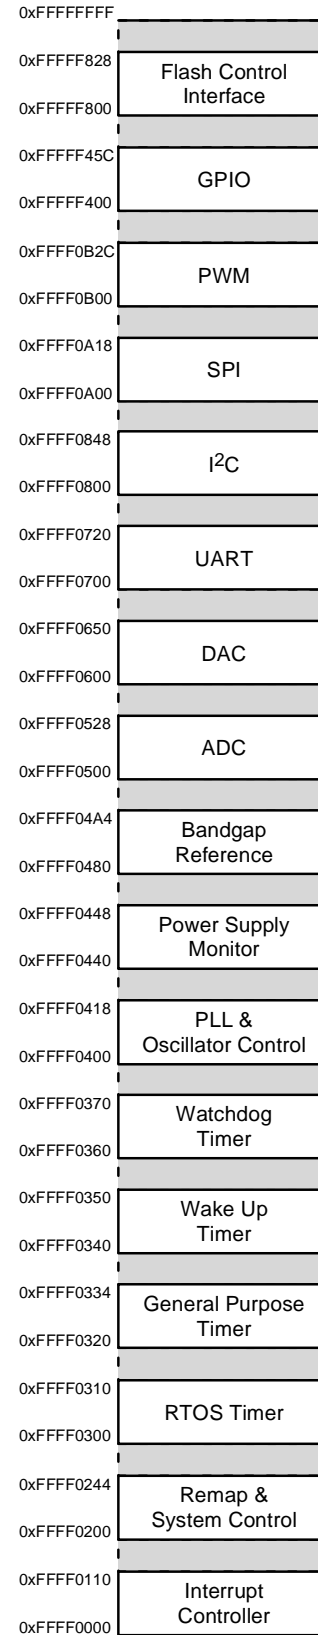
0xFFFFFFFF

0xFFFFF828
Flash Control Interface
0xFFFFF800

0xFFFFF45C
GPIO
0xFFFFF400

0xFFFF0B2C
PWM
0xFFFF0B00

0xFFFF0A18
SPI
0xFFFF0A00

0xFFFF0848
$I^2C$
0xFFFF0800

0xFFFF0720
UART
0xFFFF0700

0xFFFF0650
DAC
0xFFFF0600

0xFFFF0528
ADC
0xFFFF0500

0xFFFF04A4
Bandgap Reference
0xFFFF0480

0xFFFF0448
Power Supply Monitor
0xFFFF0440

0xFFFF0418
PLL & Oscillator Control
0xFFFF0400

0xFFFF0370
Watchdog Timer
0xFFFF0360

0xFFFF0350
Wake Up Timer
0xFFFF0340

0xFFFF0334
General Purpose Timer
0xFFFF0320

0xFFFF0310
RTOS Timer
0xFFFF0300

0xFFFF0244
Remap & System Control
0xFFFF0200

0xFFFF0110
Interrupt Controller
0xFFFF0000